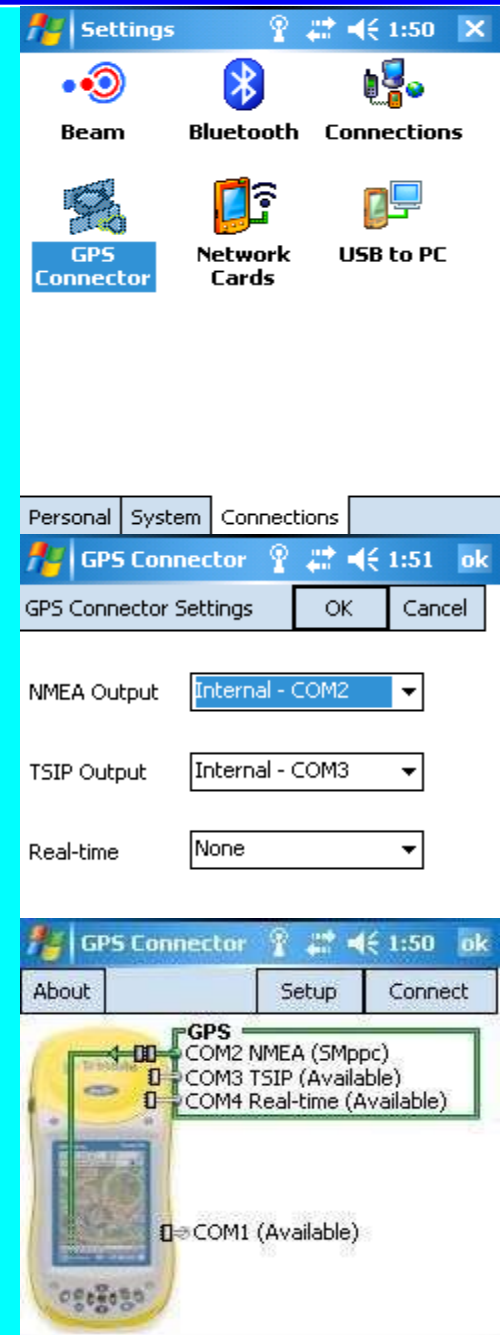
Settings 1:50

Beam

Bluetooth

Connections

GPS Connector

Network Cards

USB to PC

Personal | System | Connections

GPS Connector 1:51 ok

GPS Connector Settings

OK

Cancel

NMEA Output Internal - COM2

TSIP Output Internal - COM3

Real-time None

GPS Connector 1:50 ok

About

Setup

Connect

GPS

COM2 NMEA (SMppc)

COM3 TSIP (Available)

COM4 Real-time (Available)

COM1 (Available)